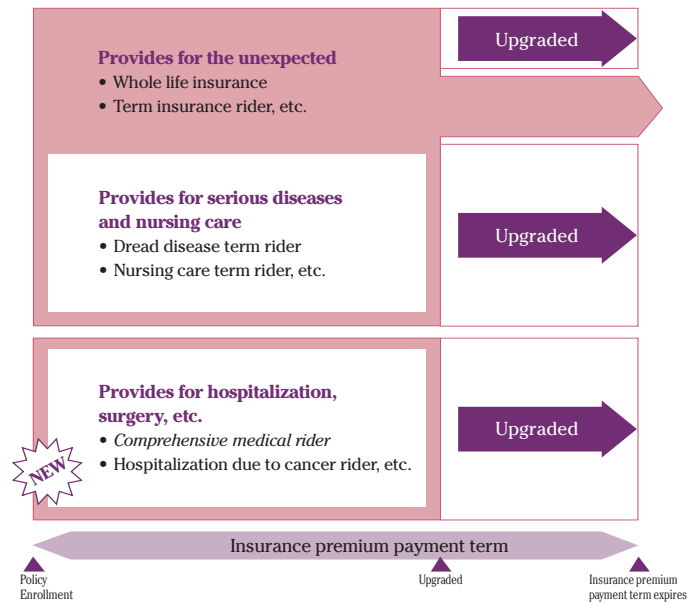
Provides for the unexpected
• Whole life insurance
• Term insurance rider, etc.

Upgraded

Provides for serious diseases and nursing care
• Dread disease term rider
• Nursing care term rider, etc.

Upgraded

NEW

Provides for hospitalization, surgery, etc.
• *Comprehensive medical rider*
• Hospitalization due to cancer rider, etc.

Upgraded

Insurance premium payment term

Policy Enrollment

Upgraded

Insurance premium payment term expires